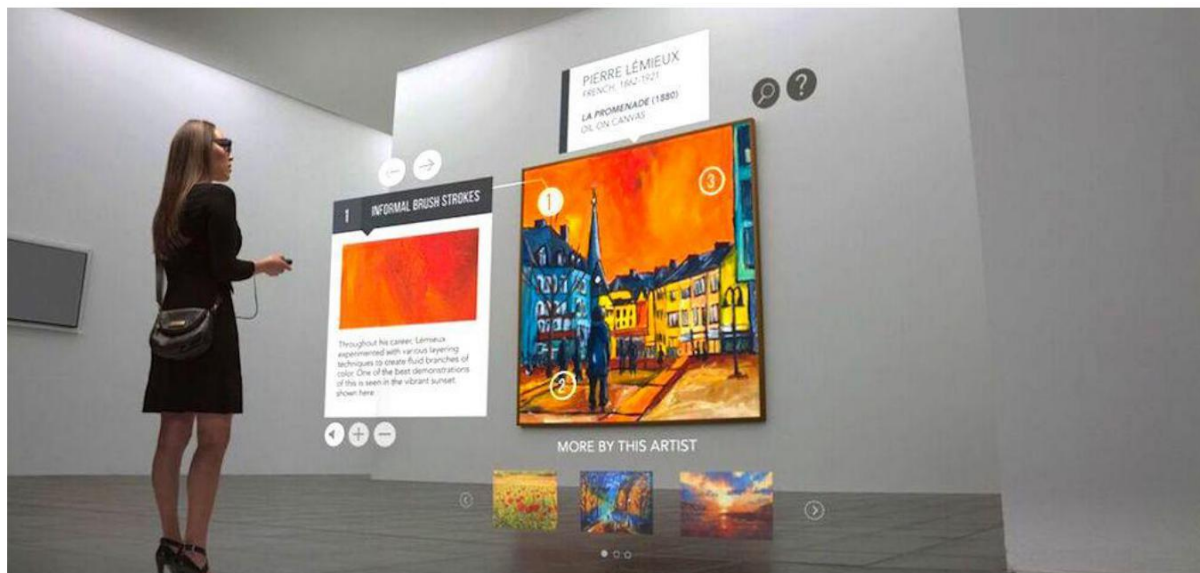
PIERRE LÉMIEUX
FRENCH, 1842-1921

LA PROMENADE (1880)
OIL ON CANVAS

1 INFORMAL BRUSH STROKES

Throughout his career, Lemieux experimented with various layering techniques to create fluid branches of color. One of the best demonstrations of this is seen in the vibrant sunset shown here.

1
2
3

MORE BY THIS ARTIST